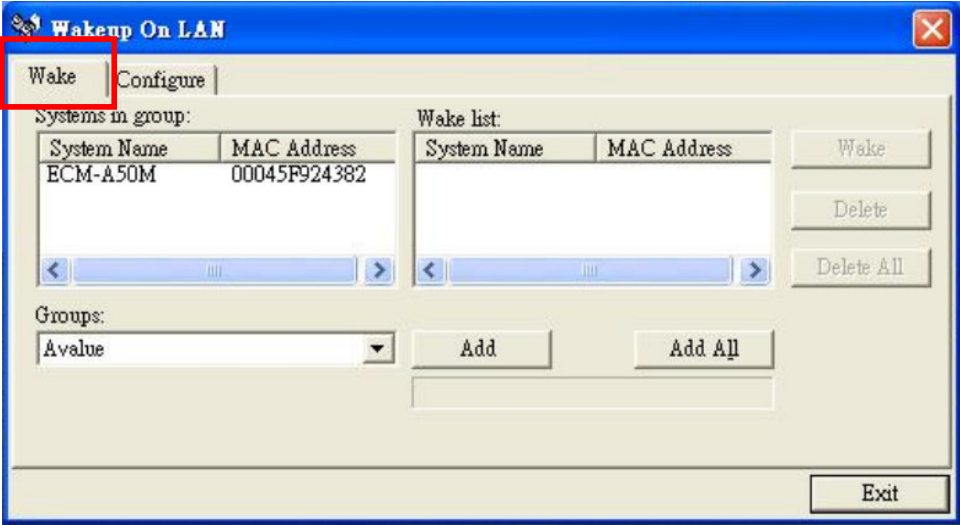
Wakeup On LAN

Wake

Configure

Systems in group:

| System Name | MAC Address |
|---|---|
| ECM-A50M | 00045F924382 |

Wake list:

| System Name | MAC Address |
|---|---|

Wake

Delete

Delete All

Groups:

Avalue

Add

Add All

Exit